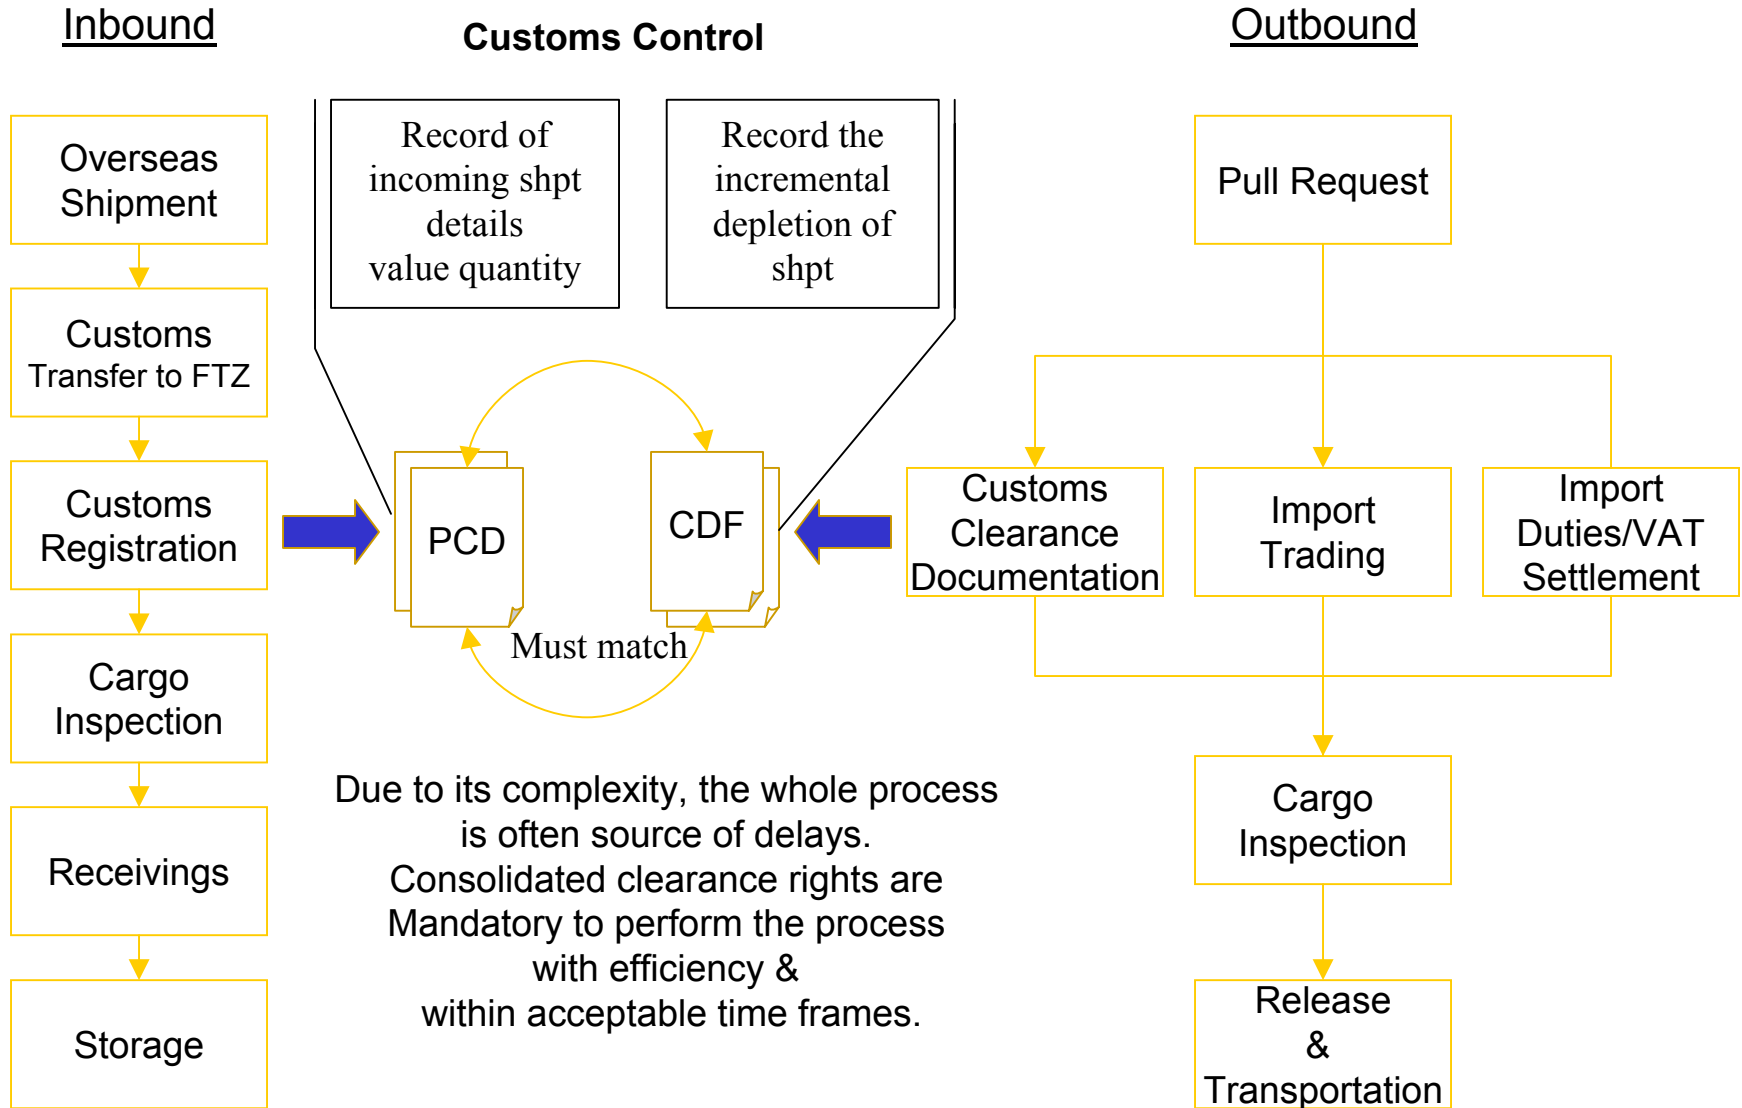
Inbound

Customs Control

Outbound

Overseas Shipment

Customs Transfer to FTZ

Customs Registration

Cargo Inspection

Receivings

Storage

Record of incoming shpt details value quantity

Record the incremental depletion of shpt

PCD

CDF

Must match

Due to its complexity, the whole process is often source of delays. Consolidated clearance rights are Mandatory to perform the process with efficiency & within acceptable time frames.

Pull Request

Customs Clearance Documentation

Import Trading

Import Duties/VAT Settlement

Cargo Inspection

Release & Transportation